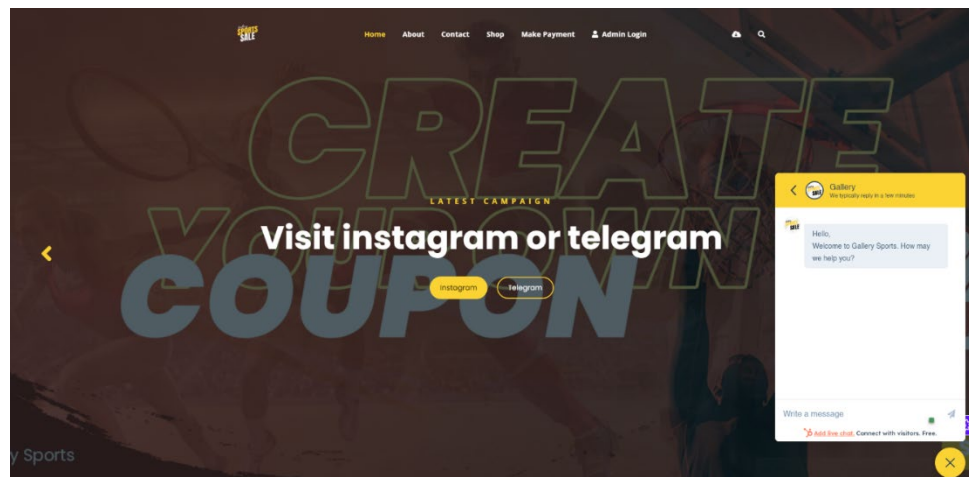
SPORTS SALE

Home About Contact Shop Make Payment Admin Login

CREATE
YOUR OWN
COUPON

LATEST CAMPAIGN

Visit instagram or telegram

Instagram Telegram

y Sports

Gallery
We typically reply in a few minutes

Hello,
Welcome to Gallery Sports. How may we help you?

Write a message

Add live chat. Connect with visitors. Free.